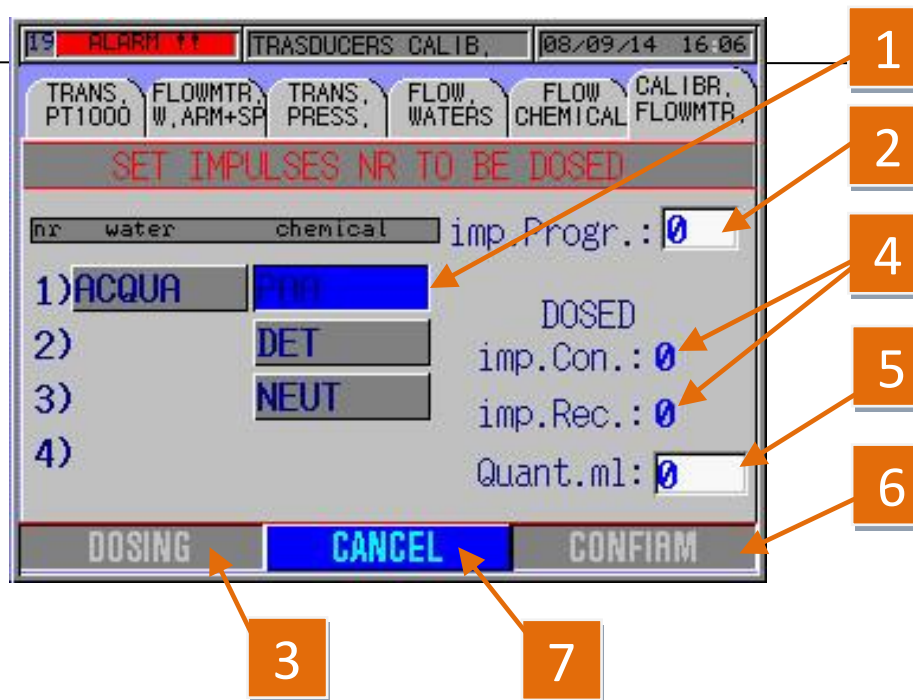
19 ALARM !! TRASDUCERS CALIB. 08/09/14 16:06

TRANS. PT1000
FLOWMTR. W.ARM+SP
TRANS. PRESS.
FLOW. WATERS
FLOW CHEMICAL
CALIBR. FLOWMTR.

SET IMPULSES NR TO BE DOSED

nr water chemical

imp.Progr.: 0

1) ACQUA PAA
2) DET
3) NEUT
4)

DOSED
imp.Con.: 0
imp.Rec.: 0
Quant.ml: 0

DOSING CANCEL CONFIRM

1
2
4
5
6
3
7